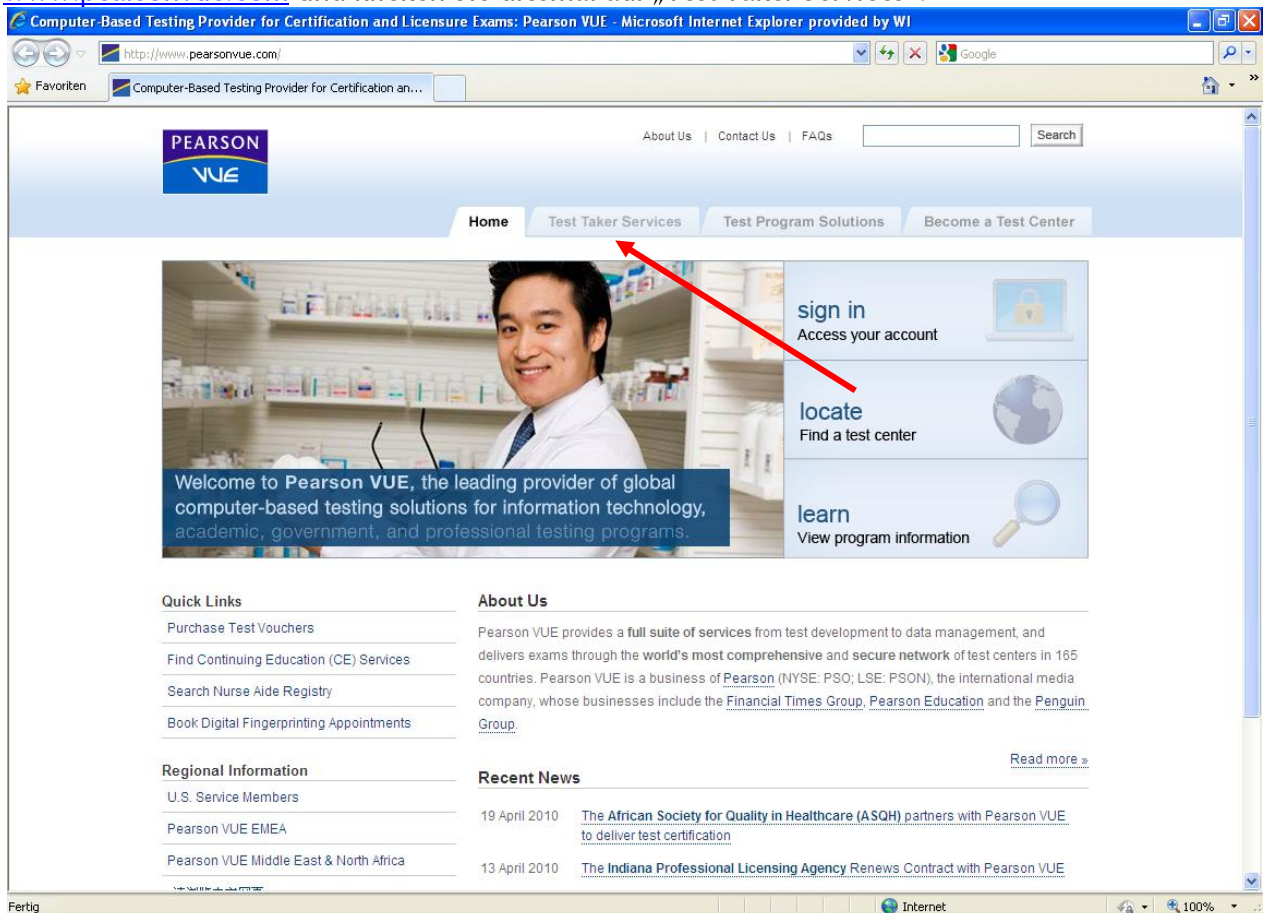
Computer-Based Testing Provider for Certification and Licensure Exams: Pearson VUE - Microsoft Internet Explorer provided by WI

http://www.pearsonvue.com/

Google

Favoriten

Computer-Based Testing Provider for Certification an...

PEARSON VUE

About Us | Contact Us | FAQs

Search

Home | Test Taker Services | Test Program Solutions | Become a Test Center

sign in
Access your account

locate
Find a test center

learn
View program information

Welcome to Pearson VUE, the leading provider of global computer-based testing solutions for information technology, academic, government, and professional testing programs.

Quick Links

Purchase Test Vouchers

Find Continuing Education (CE) Services

Search Nurse Aide Registry

Book Digital Fingerprinting Appointments

Regional Information

U.S. Service Members

Pearson VUE EMEA

Pearson VUE Middle East & North Africa

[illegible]

About Us

Pearson VUE provides a full suite of services from test development to data management, and delivers exams through the world's most comprehensive and secure network of test centers in 165 countries. Pearson VUE is a business of Pearson (NYSE: PSO; LSE: PSON), the international media company, whose businesses include the Financial Times Group, Pearson Education and the Penguin Group.

Read more »

Recent News

19 April 2010 The African Society for Quality in Healthcare (ASQH) partners with Pearson VUE to deliver test certification

13 April 2010 The Indiana Professional Licensing Agency Renews Contract with Pearson VUE

Fertig

Internet

100%